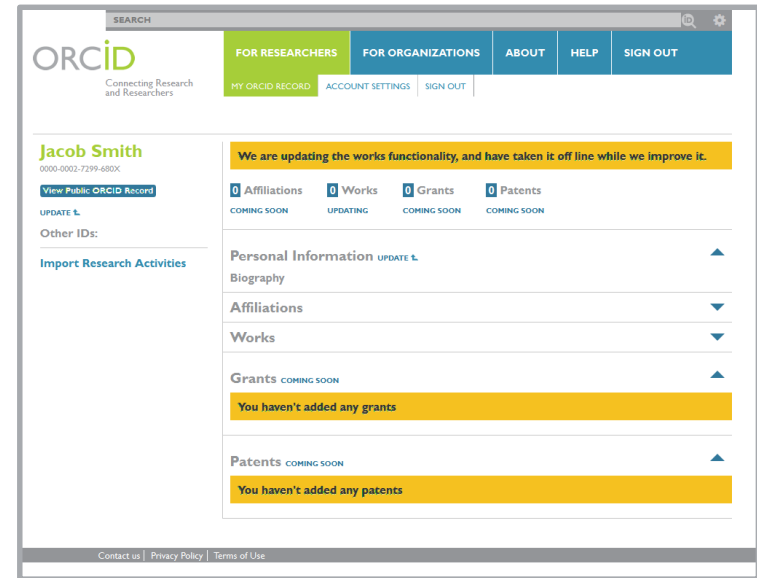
SEARCH

ORCID
Connecting Research and Researchers

FOR RESEARCHERS | FOR ORGANIZATIONS | ABOUT | HELP | SIGN OUT

MY ORCID RECORD | ACCOUNT SETTINGS | SIGN OUT

Jacob Smith
0000-0002-7299-680X

View Public ORCID Record

UPDATE

Other IDs:

Import Research Activities

We are updating the works functionality, and have taken it off line while we improve it.

0 Affiliations
COMING SOON

0 Works
UPDATING

0 Grants
COMING SOON

0 Patents
COMING SOON

Personal Information UPDATE

Biography

Affiliations

Works

Grants COMING SOON

You haven't added any grants

Patents COMING SOON

You haven't added any patents

Contact us | Privacy Policy | Terms of Use